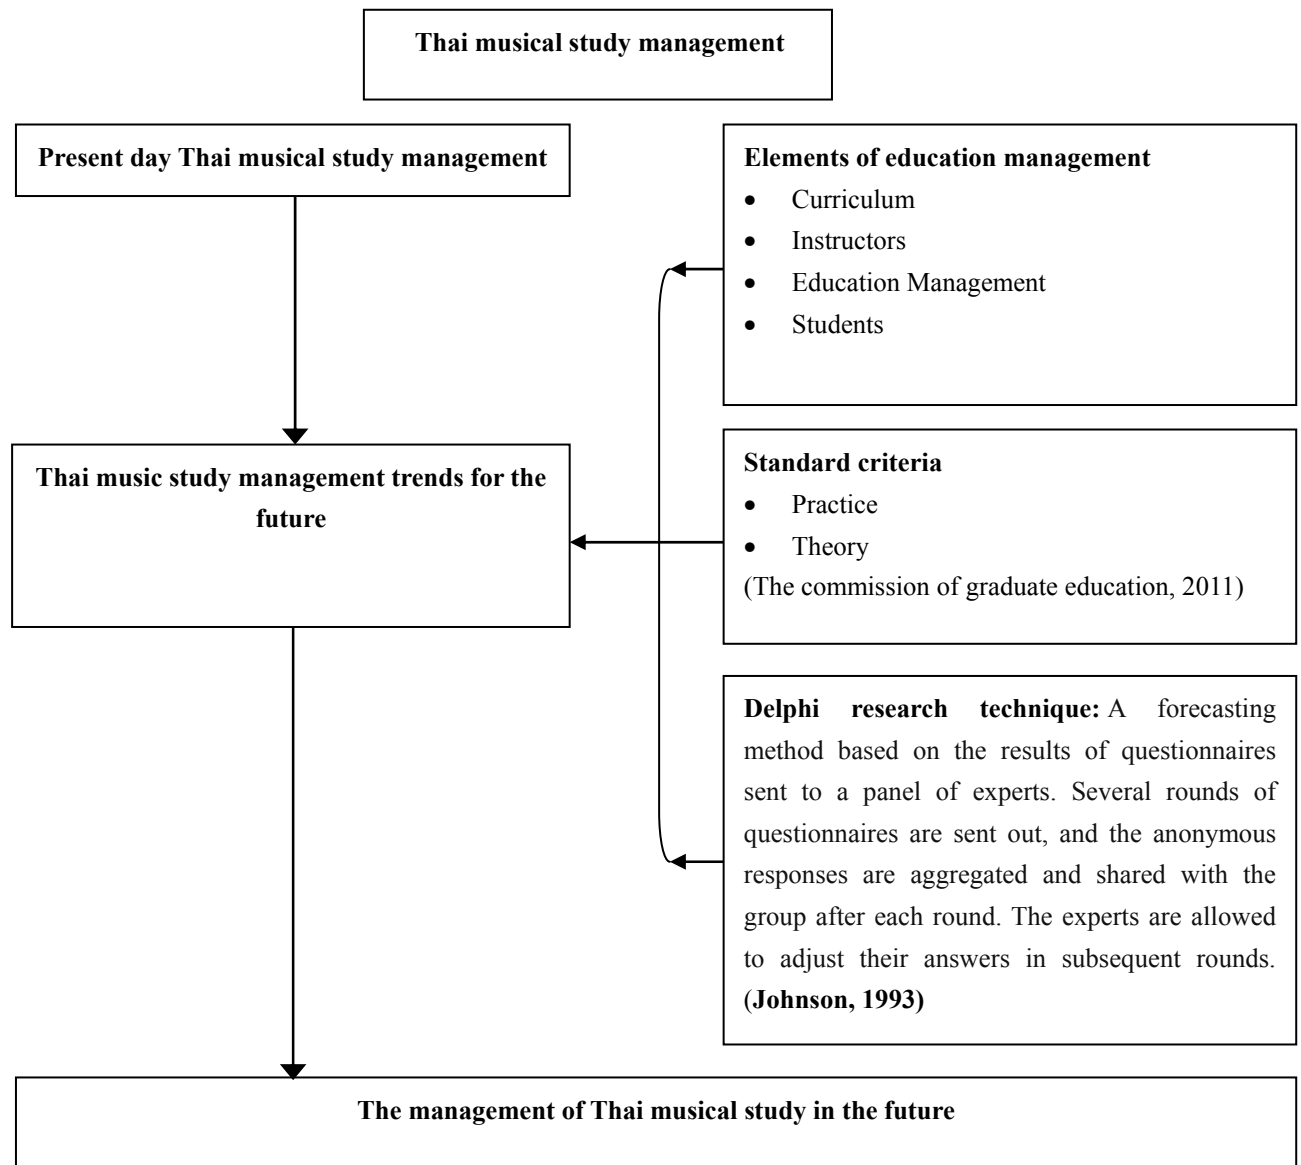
Thai musical study management

Present day Thai musical study management

Elements of education management
- Curriculum
- Instructors
- Education Management
- Students

Thai music study management trends for the future

Standard criteria
- Practice
- Theory

(The commission of graduate education, 2011)

Delphi research technique: A forecasting method based on the results of questionnaires sent to a panel of experts. Several rounds of questionnaires are sent out, and the anonymous responses are aggregated and shared with the group after each round. The experts are allowed to adjust their answers in subsequent rounds. (Johnson, 1993)

The management of Thai musical study in the future